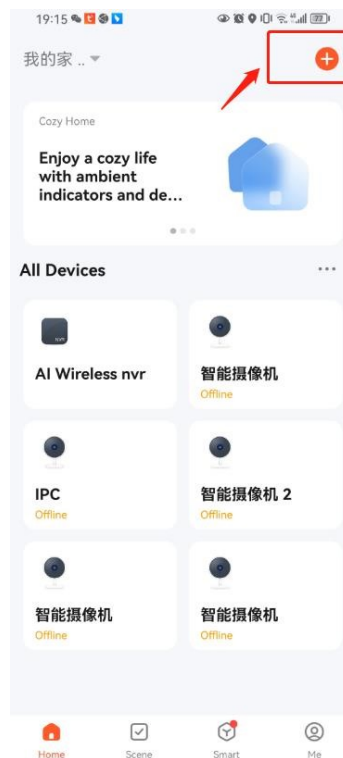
19:15

我的家 ..

Cozy Home

Enjoy a cozy life with ambient indicators and de...

All Devices

AI Wireless nvr

智能摄像机
Offline

IPC
Offline

智能摄像机 2
Offline

智能摄像机
Offline

智能摄像机
Offline

Home
Scene
Smart
Me